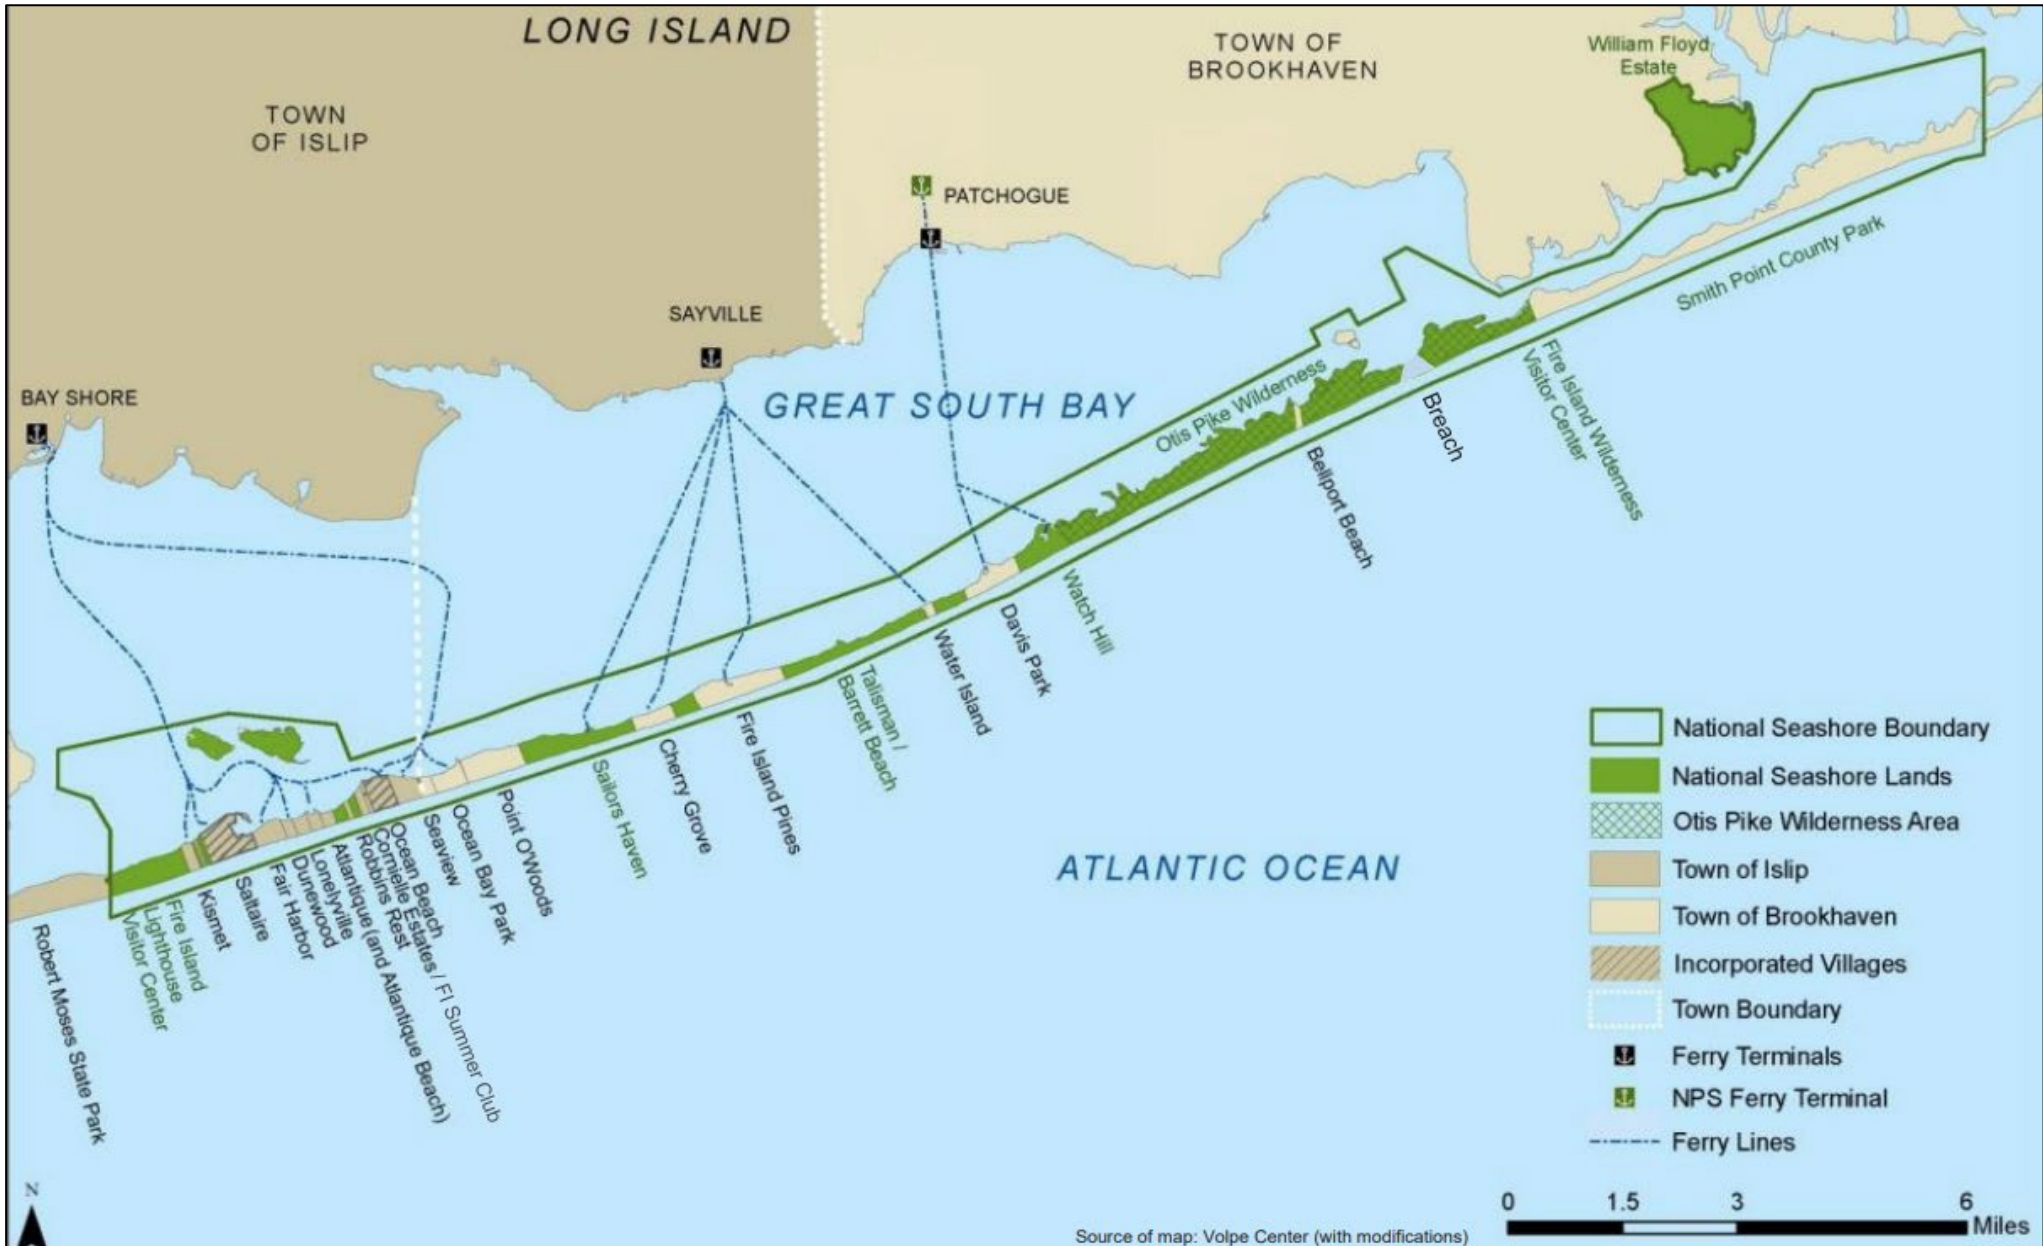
LONG ISLAND

TOWN OF BROOKHAVEN

William Floyd Estate

TOWN OF ISLIP

PATCHOGUE

SAYVILLE

BAY SHORE

GREAT SOUTH BAY

Smith Point County Park

Otis Pike Wilderness

Fire Island Wilderness Visitor Center

Breach

Bellport Beach

Watch Hill

Davis Park

Water Island

Talisman / Barrett Beach

Fire Island Pines

Cherry Grove

Sailors Haven

Point O'Woods

Ocean Bay Park

Seaview

Ocean Beach

Corneille Estates / FI Summer Club

Robbins Rest

Atlantique (and Atlantique Beach)

Lonelyville

Dunewood

Fair Harbor

Saltaire

Kismet

Fire Island Lighthouse Visitor Center

Robert Moses State Park

ATLANTIC OCEAN

National Seashore Boundary

National Seashore Lands

Otis Pike Wilderness Area

Town of Islip

Town of Brookhaven

Incorporated Villages

Town Boundary

Ferry Terminals

NPS Ferry Terminal

Ferry Lines

N

0 1.5 3 6 Miles

Source of map: Volpe Center (with modifications)